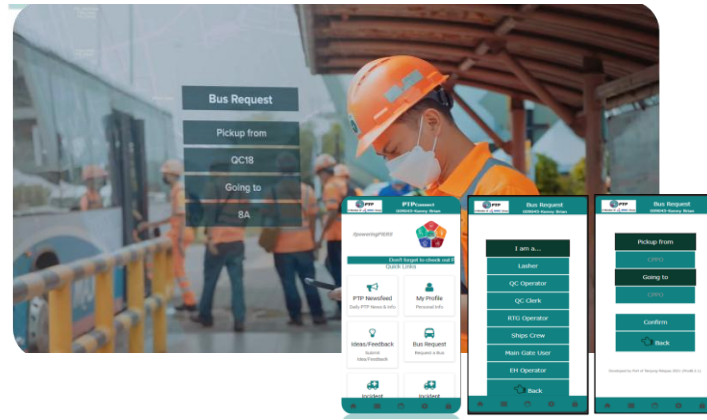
Bus Request

Pickup from

QC18

Going to

8A

PTP

PTPConnect

SERIES Kenny Brian

Empowering PEOPLE

Don't forget to check out t

Quick Links

PTP Newsfeed

Daily PTP News & Info

My Profile

Personal Info

Ideas/Feedback

Submit Idea/Feedback

Bus Request

Request a Bus

Incident

Incident

PTP

Bus Request

SERIES Kenny Brian

I am a...

Lasher

QC Operator

QC Clerk

RTG Operator

Ships Crew

Main Gate User

EH Operator

Back

PTP

Bus Request

SERIES Kenny Brian

Pickup from

(???)

Going to

(???)

Confirm

Back

Developed by Port of Tanjung Pelepas 2021 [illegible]